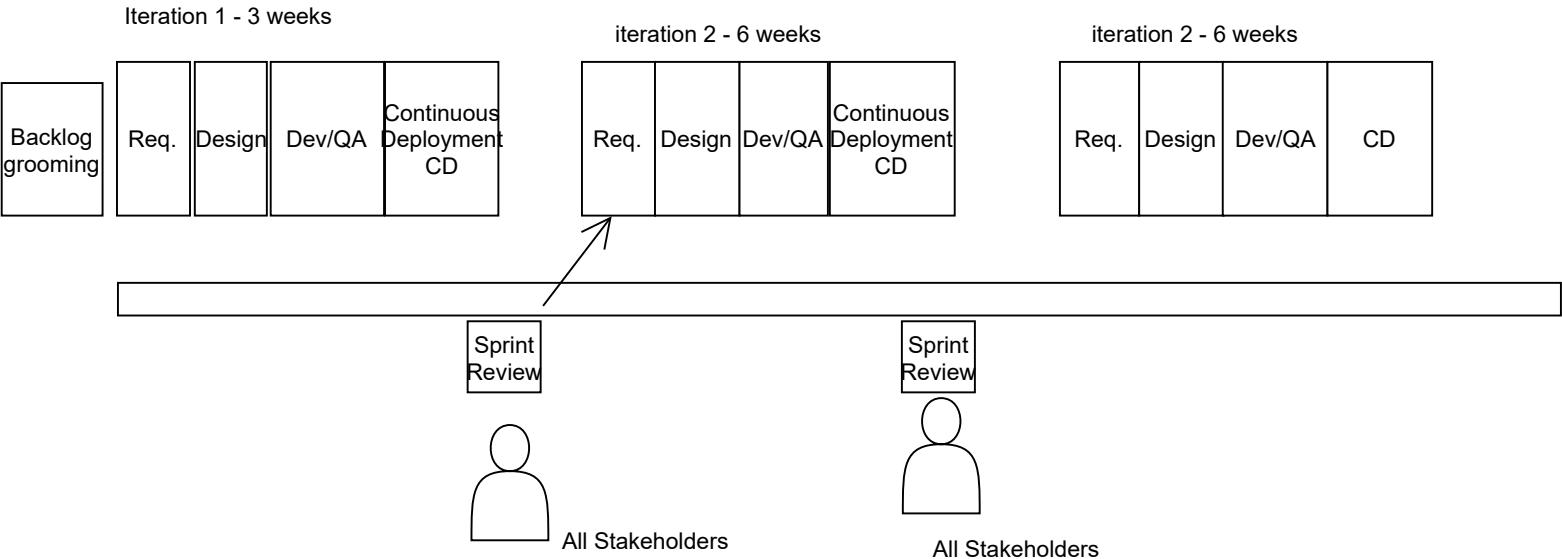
Iteration 1 - 3 weeks

iteration 2 - 6 weeks

iteration 2 - 6 weeks

Backlog grooming

Req.

Design

Dev/QA

Continuous Deployment CD

Req.

Design

Dev/QA

Continuous Deployment CD

Req.

Design

Dev/QA

CD

Sprint Review

Sprint Review

All Stakeholders

All Stakeholders